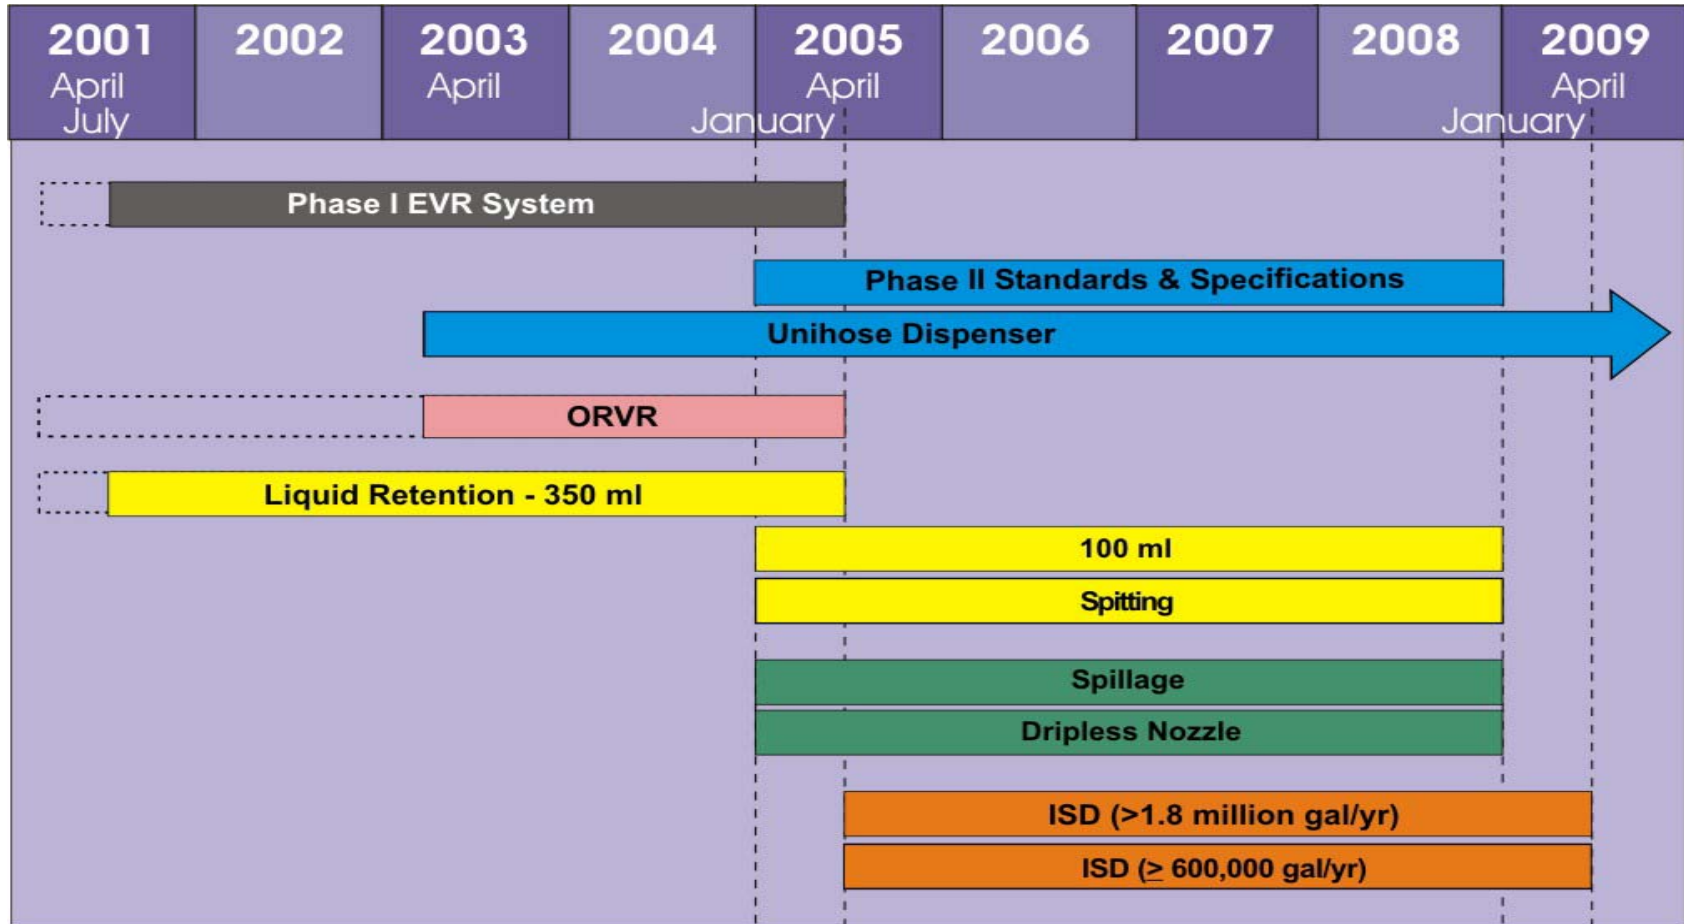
| 2001 April July | 2002 | 2003 April | 2004 January | 2005 April | 2006 | 2007 | 2008 January | 2009 April |
|---|---|---|---|---|---|---|---|---|

Phase I EVR System

Phase II Standards & Specifications

Unihose Dispenser

ORVR

Liquid Retention - 350 ml

100 ml

Spitting

Spillage

Dripless Nozzle

ISD (>1.8 million gal/yr)

ISD ($\geq$ 600,000 gal/yr)